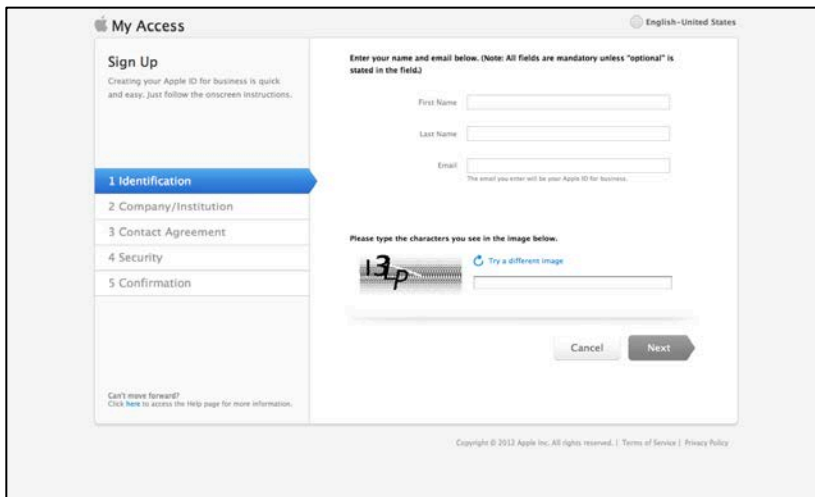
My Access

English-United States

Sign Up

Creating your Apple ID for business is quick and easy. Just follow the onscreen instructions.

1 Identification
2 Company/Institution
3 Contact Agreement
4 Security
5 Confirmation

Can't move forward?
Click here to access the Help page for more information.

Enter your name and email below. (Note: All fields are mandatory unless "optional" is stated in the field.)

First Name

Last Name

Email

The email you enter will be your Apple ID for business.

Please type the characters you see in the image below.

13LP

Try a different image

Cancel

Next

Copyright © 2012 Apple Inc. All rights reserved. | Terms of Service | Privacy Policy